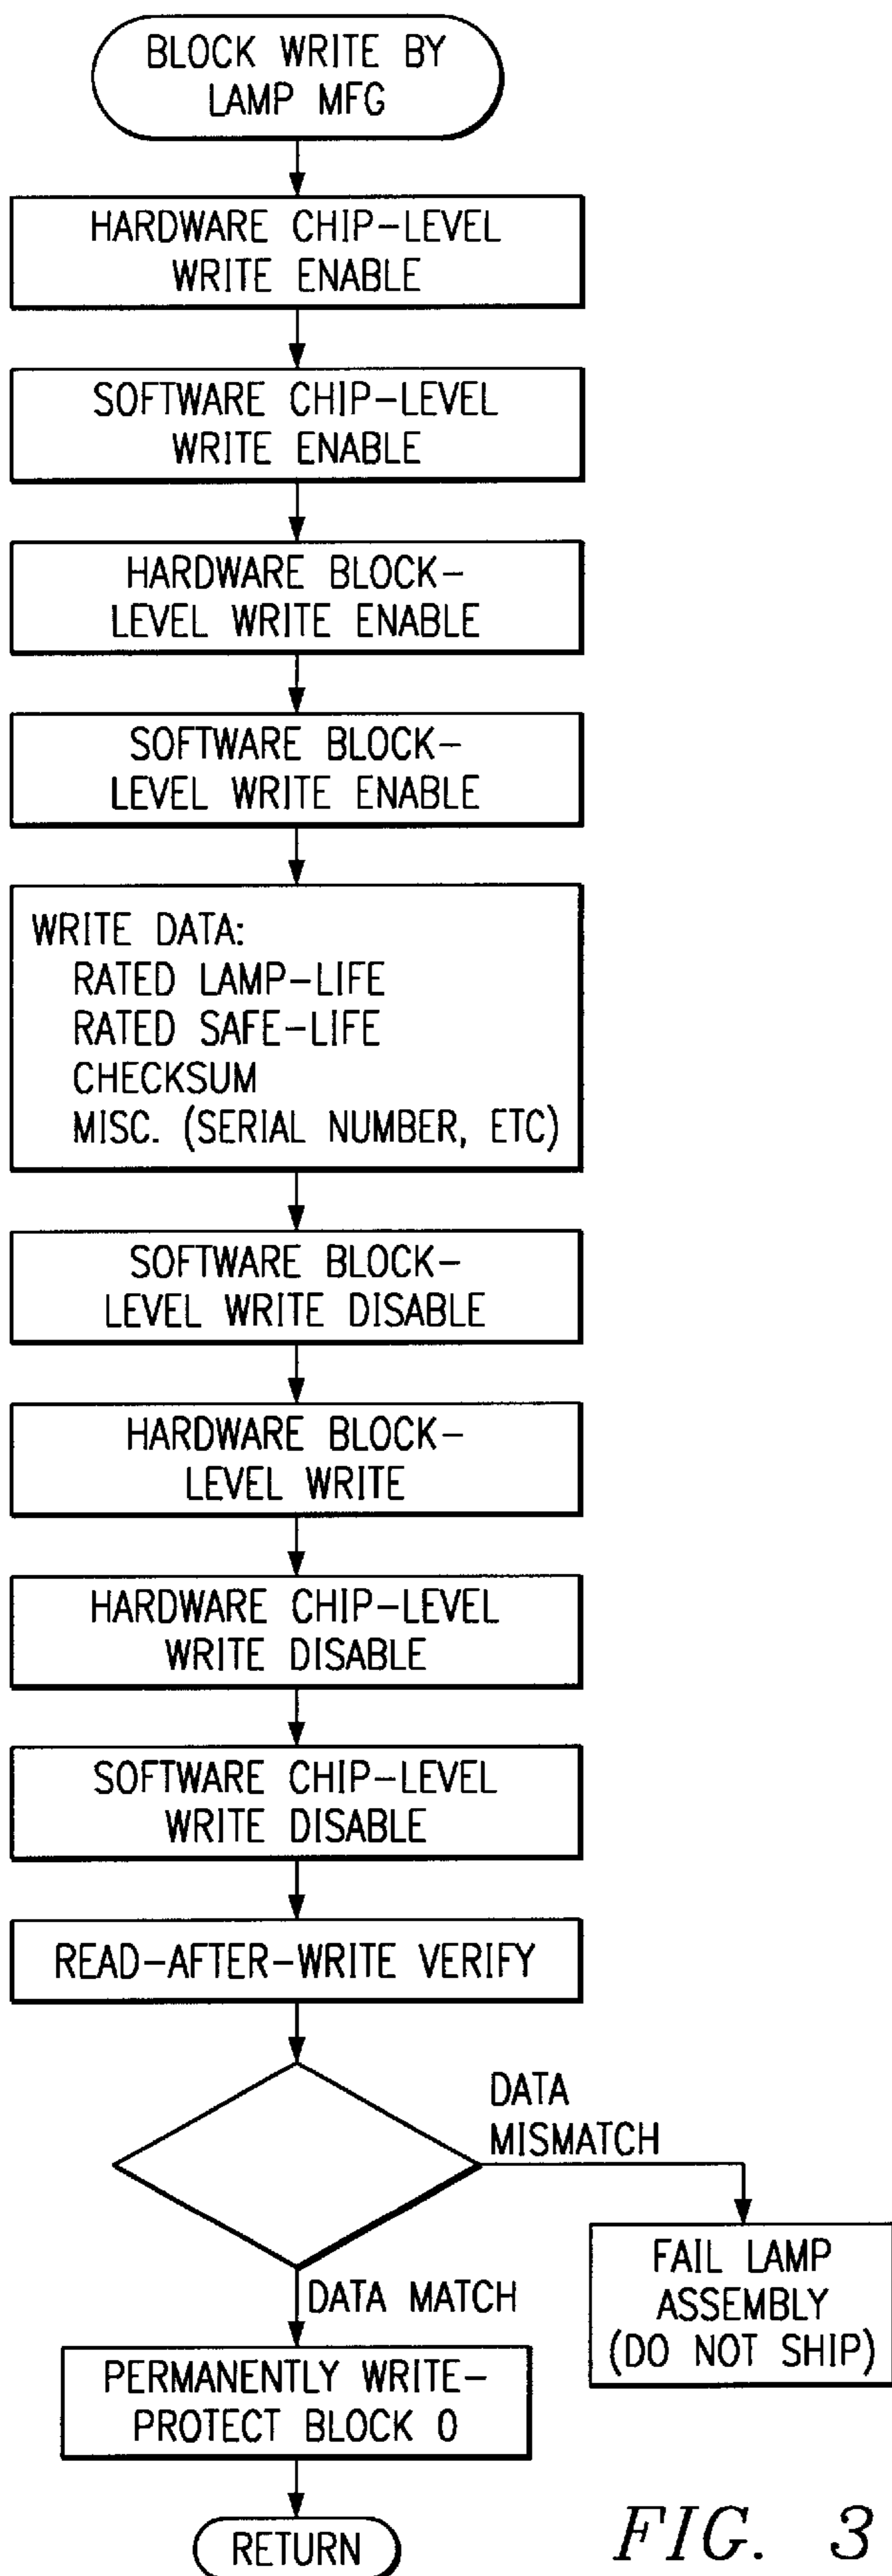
BLOCK WRITE BY LAMP MFG

HARDWARE CHIP-LEVEL WRITE ENABLE

SOFTWARE CHIP-LEVEL WRITE ENABLE

HARDWARE BLOCK-LEVEL WRITE ENABLE

SOFTWARE BLOCK-LEVEL WRITE ENABLE

WRITE DATA:
RATED LAMP-LIFE
RATED SAFE-LIFE
CHECKSUM
MISC. (SERIAL NUMBER, ETC)

SOFTWARE BLOCK-LEVEL WRITE DISABLE

HARDWARE BLOCK-LEVEL WRITE

HARDWARE CHIP-LEVEL WRITE DISABLE

SOFTWARE CHIP-LEVEL WRITE DISABLE

READ-AFTER-WRITE VERIFY

DATA MISMATCH

FAIL LAMP ASSEMBLY (DO NOT SHIP)

DATA MATCH

PERMANENTLY WRITE-PROTECT BLOCK 0

RETURN

FIG. 3